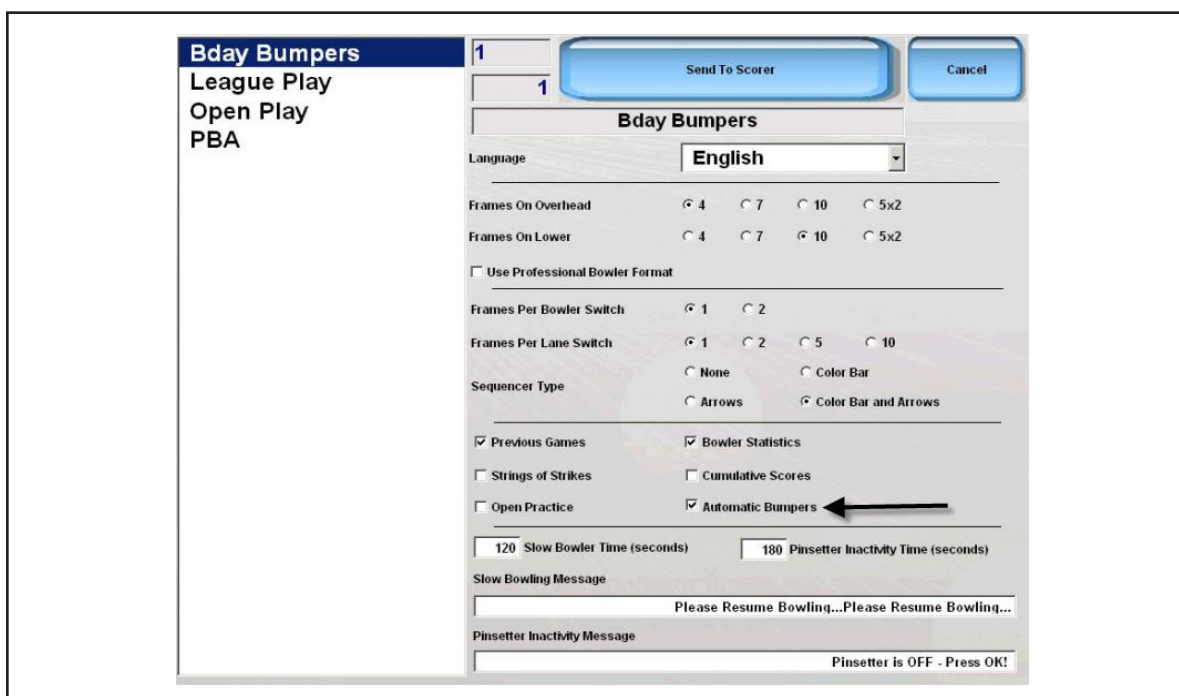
Bday Bumpers
League Play
Open Play
PBA

1
1

Send To Scorer

Cancel

Bday Bumpers

Language English

Frames On Overhead 4 7 10 5x2

Frames On Lower 4 7 10 5x2

Use Professional Bowler Format

Frames Per Bowler Switch 1 2

Frames Per Lane Switch 1 2 5 10

Sequencer Type None Color Bar Arrows Color Bar and Arrows

Previous Games Bowler Statistics

Strings of Strikes Cumulative Scores

Open Practice Automatic Bumpers

120 Slow Bowler Time (seconds) 180 Pinsetter Inactivity Time (seconds)

Slow Bowling Message

Please Resume Bowling...Please Resume Bowling...

Pinsetter Inactivity Message

Pinsetter is OFF - Press OK!